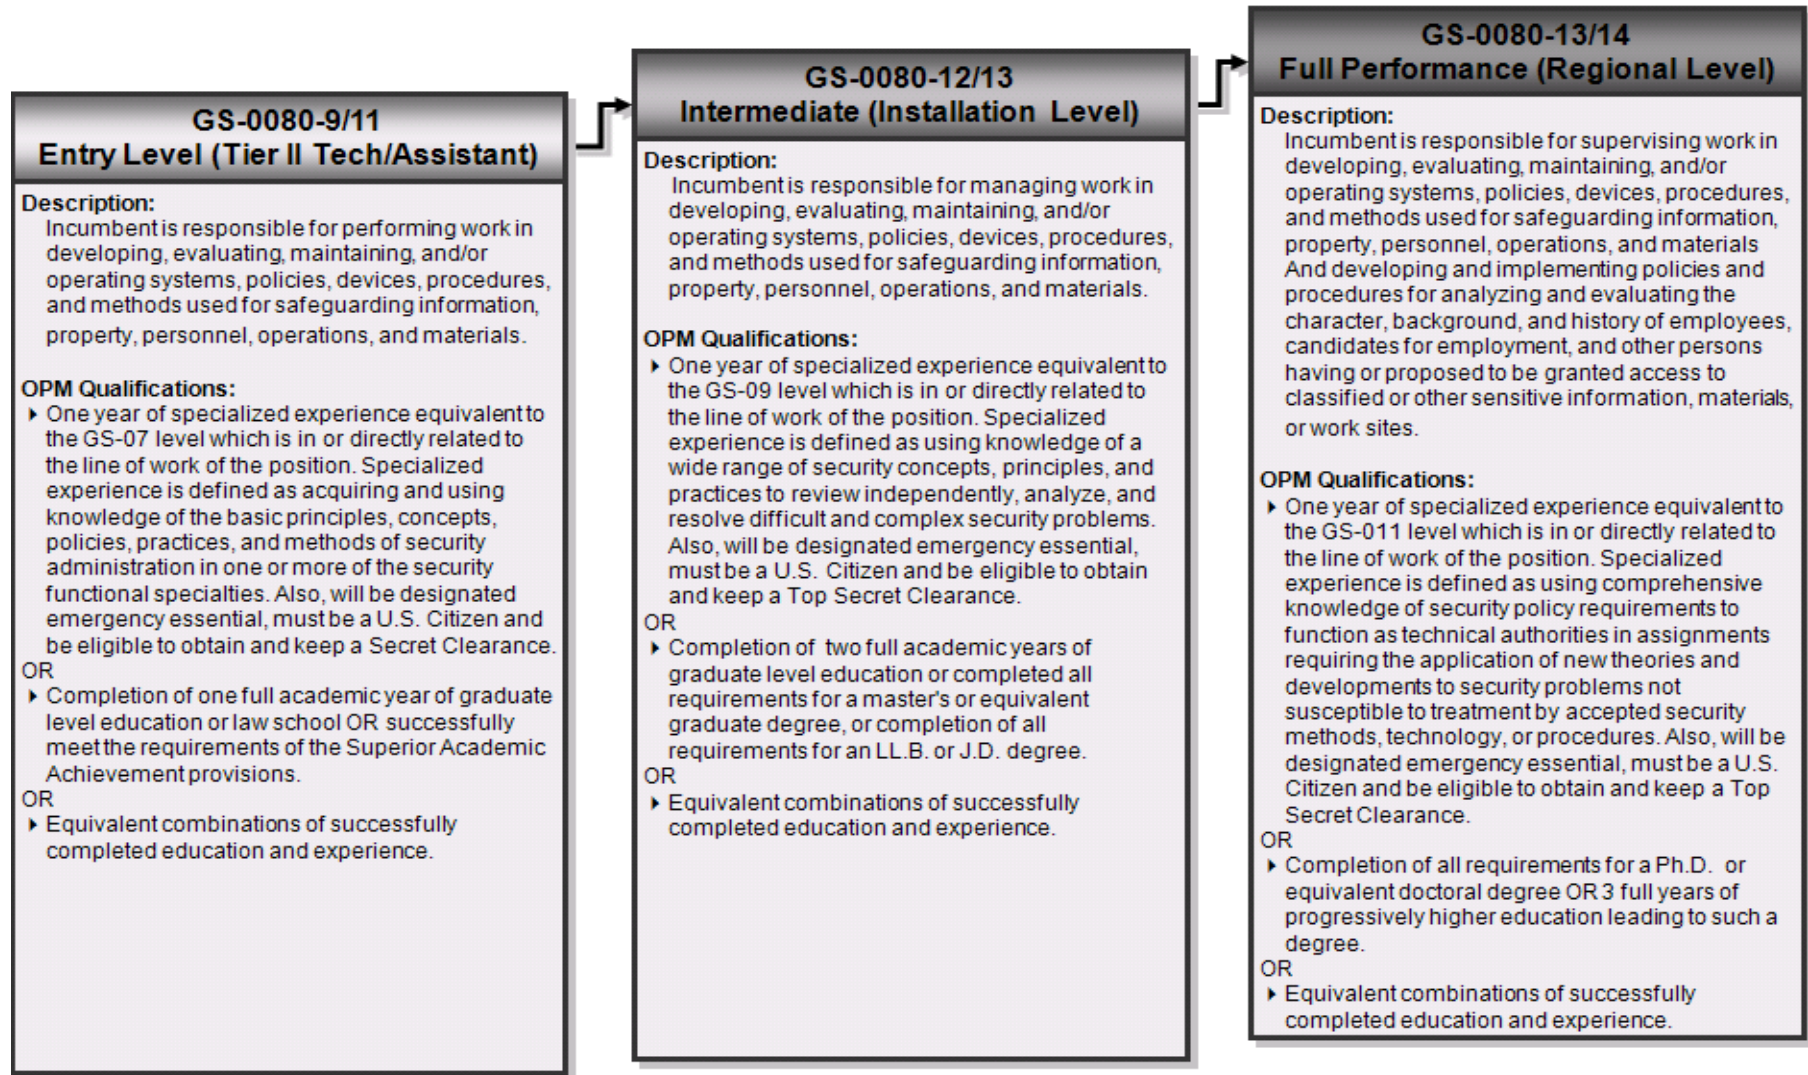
GS-0080-9/11
Entry Level (Tier II Tech/Assistant)

Description:
Incumbent is responsible for performing work in developing, evaluating, maintaining, and/or operating systems, policies, devices, procedures, and methods used for safeguarding information, property, personnel, operations, and materials.

OPM Qualifications:
▸ One year of specialized experience equivalent to the GS-07 level which is in or directly related to the line of work of the position. Specialized experience is defined as acquiring and using knowledge of the basic principles, concepts, policies, practices, and methods of security administration in one or more of the security functional specialties. Also, will be designated emergency essential, must be a U.S. Citizen and be eligible to obtain and keep a Secret Clearance.
OR
▸ Completion of one full academic year of graduate level education or law school OR successfully meet the requirements of the Superior Academic Achievement provisions.
OR
▸ Equivalent combinations of successfully completed education and experience.

GS-0080-12/13
Intermediate (Installation Level)

Description:
Incumbent is responsible for managing work in developing, evaluating, maintaining, and/or operating systems, policies, devices, procedures, and methods used for safeguarding information, property, personnel, operations, and materials.

OPM Qualifications:
▸ One year of specialized experience equivalent to the GS-09 level which is in or directly related to the line of work of the position. Specialized experience is defined as using knowledge of a wide range of security concepts, principles, and practices to review independently, analyze, and resolve difficult and complex security problems. Also, will be designated emergency essential, must be a U.S. Citizen and be eligible to obtain and keep a Top Secret Clearance.
OR
▸ Completion of two full academic years of graduate level education or completed all requirements for a master's or equivalent graduate degree, or completion of all requirements for an LL.B. or J.D. degree.
OR
▸ Equivalent combinations of successfully completed education and experience.

GS-0080-13/14
Full Performance (Regional Level)

Description:
Incumbent is responsible for supervising work in developing, evaluating, maintaining, and/or operating systems, policies, devices, procedures, and methods used for safeguarding information, property, personnel, operations, and materials And developing and implementing policies and procedures for analyzing and evaluating the character, background, and history of employees, candidates for employment, and other persons having or proposed to be granted access to classified or other sensitive information, materials, or work sites.

OPM Qualifications:
▸ One year of specialized experience equivalent to the GS-011 level which is in or directly related to the line of work of the position. Specialized experience is defined as using comprehensive knowledge of security policy requirements to function as technical authorities in assignments requiring the application of new theories and developments to security problems not susceptible to treatment by accepted security methods, technology, or procedures. Also, will be designated emergency essential, must be a U.S. Citizen and be eligible to obtain and keep a Top Secret Clearance.
OR
▸ Completion of all requirements for a Ph.D. or equivalent doctoral degree OR 3 full years of progressively higher education leading to such a degree.
OR
▸ Equivalent combinations of successfully completed education and experience.